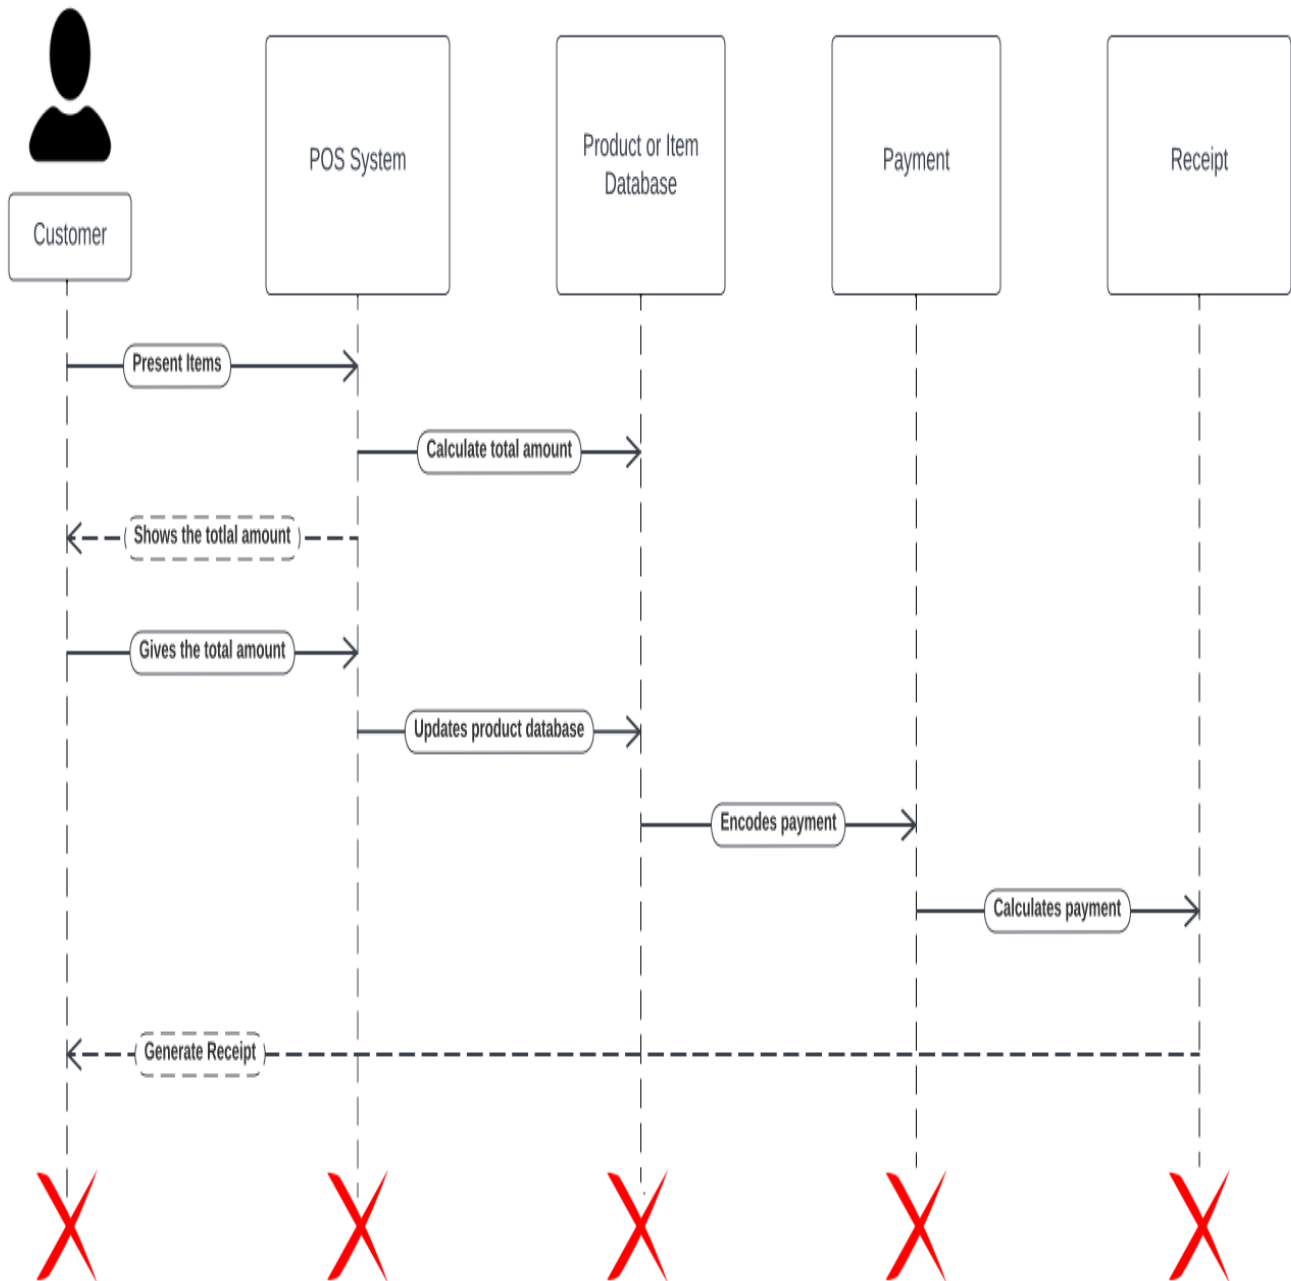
Customer

POS System

Product or Item Database

Payment

Receipt

Present Items

Calculate total amount

Shows the totlal amount

Gives the total amount

Updates product database

Encodes payment

Calculates payment

Generate Receipt